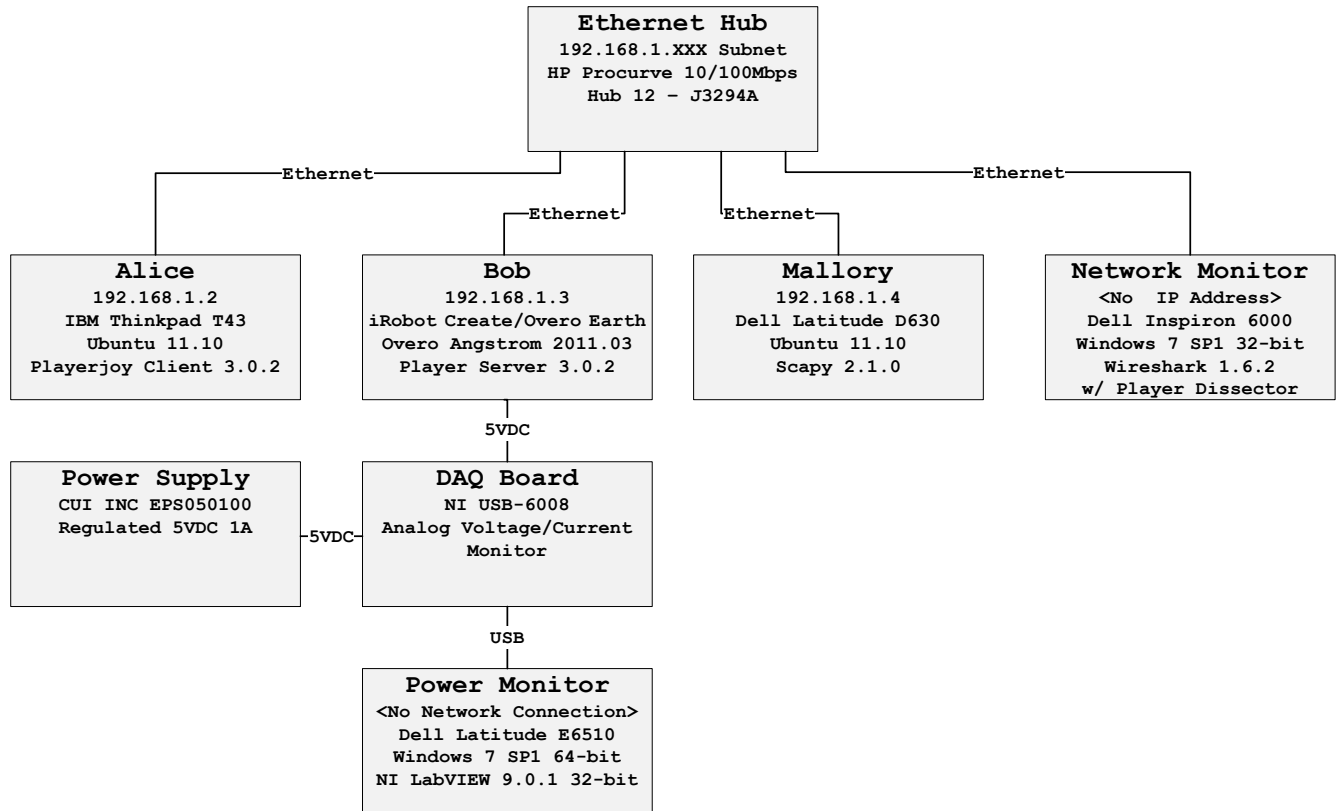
Ethernet Hub
192.168.1.XXX Subnet
HP Procurve 10/100Mbps
Hub 12 – J3294A

Ethernet

Ethernet

Ethernet

Ethernet

Alice
192.168.1.2
IBM Thinkpad T43
Ubuntu 11.10
Playerjoy Client 3.0.2

Bob
192.168.1.3
iRobot Create/Overo Earth
Overo Angstrom 2011.03
Player Server 3.0.2

Mallory
192.168.1.4
Dell Latitude D630
Ubuntu 11.10
Scapy 2.1.0

Network Monitor
<No IP Address>
Dell Inspiron 6000
Windows 7 SP1 32-bit
Wireshark 1.6.2
w/ Player Dissector

5VDC

Power Supply
CUI INC EPS050100
Regulated 5VDC 1A

5VDC

DAQ Board
NI USB-6008
Analog Voltage/Current
Monitor

USB

Power Monitor
<No Network Connection>
Dell Latitude E6510
Windows 7 SP1 64-bit
NI LabVIEW 9.0.1 32-bit